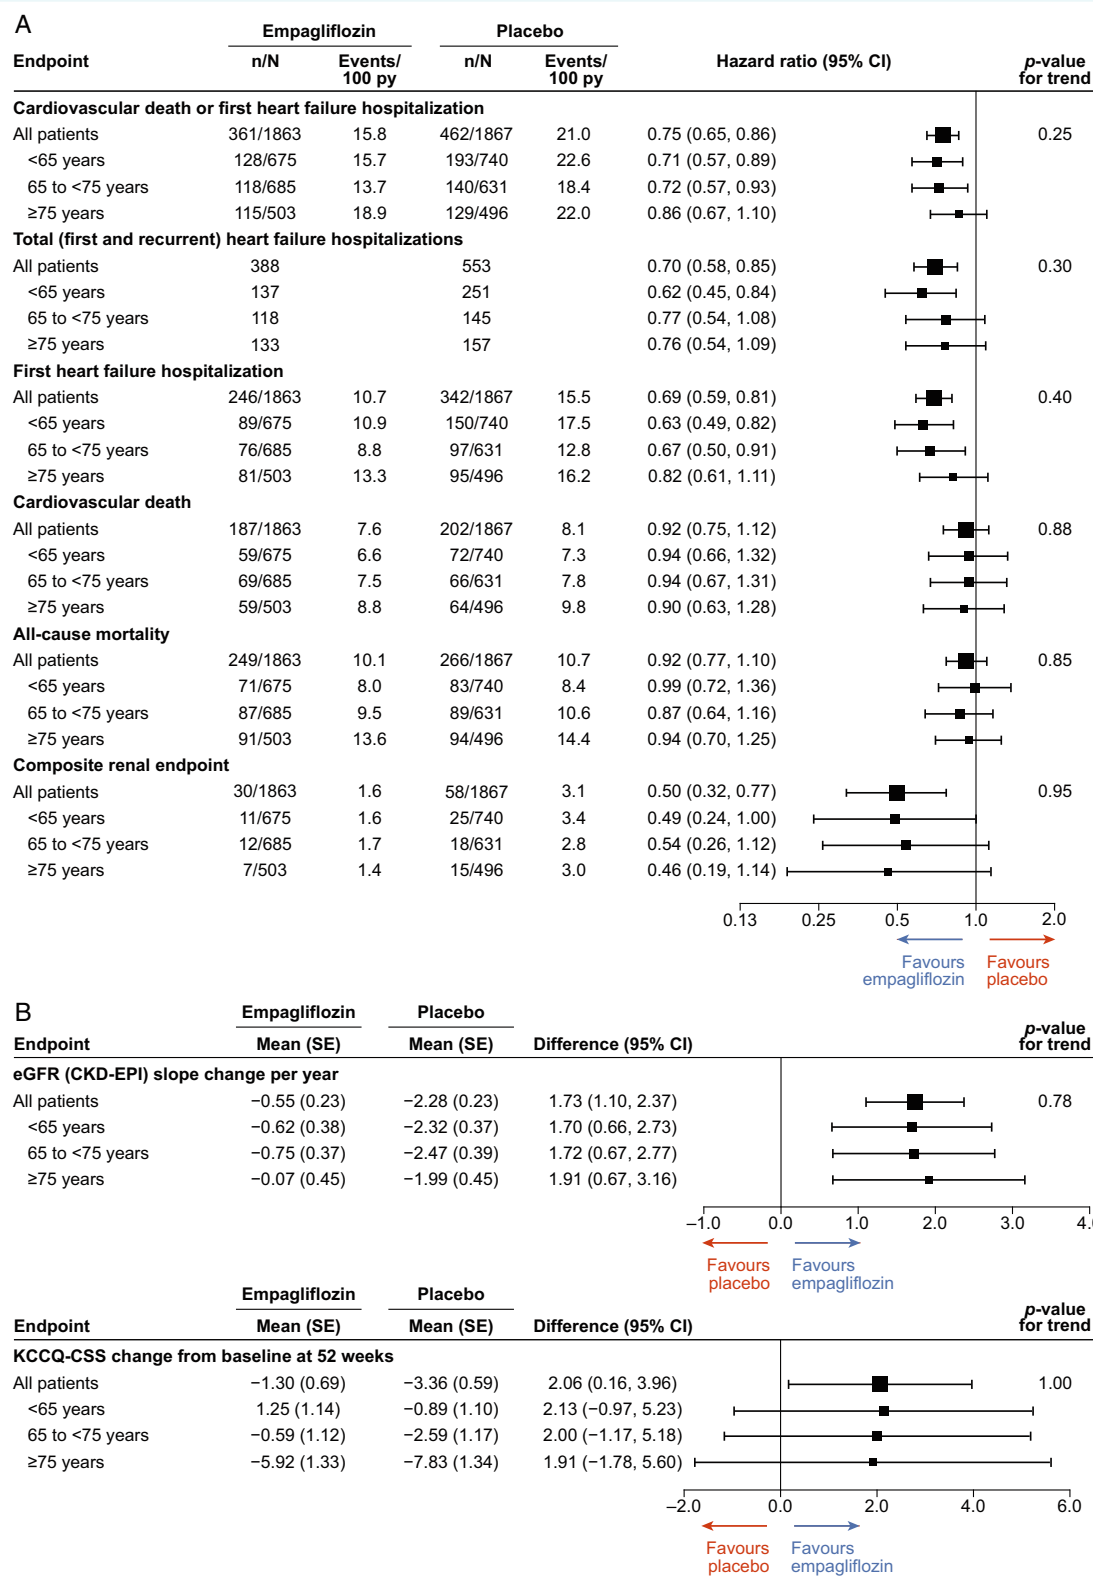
A

| Endpoint | Empagliflozin n/N | Empagliflozin Events/ 100 py | Placebo n/N | Placebo Events/ 100 py | Hazard ratio (95% CI) | p-value for trend |
|---|---|---|---|---|---|---|
| **Cardiovascular death or first heart failure hospitalization** | | | | | | |
| All patients | 361/1863 | 15.8 | 462/1867 | 21.0 | 0.75 (0.65, 0.86) | 0.25 |
| <65 years | 128/675 | 15.7 | 193/740 | 22.6 | 0.71 (0.57, 0.89) | |
| 65 to <75 years | 118/685 | 13.7 | 140/631 | 18.4 | 0.72 (0.57, 0.93) | |
| ≥75 years | 115/503 | 18.9 | 129/496 | 22.0 | 0.86 (0.67, 1.10) | |
| **Total (first and recurrent) heart failure hospitalizations** | | | | | | |
| All patients | 388 | | 553 | | 0.70 (0.58, 0.85) | 0.30 |
| <65 years | 137 | | 251 | | 0.62 (0.45, 0.84) | |
| 65 to <75 years | 118 | | 145 | | 0.77 (0.54, 1.08) | |
| ≥75 years | 133 | | 157 | | 0.76 (0.54, 1.09) | |
| **First heart failure hospitalization** | | | | | | |
| All patients | 246/1863 | 10.7 | 342/1867 | 15.5 | 0.69 (0.59, 0.81) | 0.40 |
| <65 years | 89/675 | 10.9 | 150/740 | 17.5 | 0.63 (0.49, 0.82) | |
| 65 to <75 years | 76/685 | 8.8 | 97/631 | 12.8 | 0.67 (0.50, 0.91) | |
| ≥75 years | 81/503 | 13.3 | 95/496 | 16.2 | 0.82 (0.61, 1.11) | |
| **Cardiovascular death** | | | | | | |
| All patients | 187/1863 | 7.6 | 202/1867 | 8.1 | 0.92 (0.75, 1.12) | 0.88 |
| <65 years | 59/675 | 6.6 | 72/740 | 7.3 | 0.94 (0.66, 1.32) | |
| 65 to <75 years | 69/685 | 7.5 | 66/631 | 7.8 | 0.94 (0.67, 1.31) | |
| ≥75 years | 59/503 | 8.8 | 64/496 | 9.8 | 0.90 (0.63, 1.28) | |
| **All-cause mortality** | | | | | | |
| All patients | 249/1863 | 10.1 | 266/1867 | 10.7 | 0.92 (0.77, 1.10) | 0.85 |
| <65 years | 71/675 | 8.0 | 83/740 | 8.4 | 0.99 (0.72, 1.36) | |
| 65 to <75 years | 87/685 | 9.5 | 89/631 | 10.6 | 0.87 (0.64, 1.16) | |
| ≥75 years | 91/503 | 13.6 | 94/496 | 14.4 | 0.94 (0.70, 1.25) | |
| **Composite renal endpoint** | | | | | | |
| All patients | 30/1863 | 1.6 | 58/1867 | 3.1 | 0.50 (0.32, 0.77) | 0.95 |
| <65 years | 11/675 | 1.6 | 25/740 | 3.4 | 0.49 (0.24, 1.00) | |
| 65 to <75 years | 12/685 | 1.7 | 18/631 | 2.8 | 0.54 (0.26, 1.12) | |
| ≥75 years | 7/503 | 1.4 | 15/496 | 3.0 | 0.46 (0.19, 1.14) | |

0.13 0.25 0.5 1.0 2.0
Favours empagliflozin Favours placebo

B

| Endpoint | Empagliflozin Mean (SE) | Placebo Mean (SE) | Difference (95% CI) | p-value for trend |
|---|---|---|---|---|
| **eGFR (CKD-EPI) slope change per year** | | | | |
| All patients | −0.55 (0.23) | −2.28 (0.23) | 1.73 (1.10, 2.37) | 0.78 |
| <65 years | −0.62 (0.38) | −2.32 (0.37) | 1.70 (0.66, 2.73) | |
| 65 to <75 years | −0.75 (0.37) | −2.47 (0.39) | 1.72 (0.67, 2.77) | |
| ≥75 years | −0.07 (0.45) | −1.99 (0.45) | 1.91 (0.67, 3.16) | |

−1.0 0.0 1.0 2.0 3.0 4.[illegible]
Favours placebo Favours empagliflozin

| Endpoint | Empagliflozin Mean (SE) | Placebo Mean (SE) | Difference (95% CI) | p-value for trend |
|---|---|---|---|---|
| **KCCQ-CSS change from baseline at 52 weeks** | | | | |
| All patients | −1.30 (0.69) | −3.36 (0.59) | 2.06 (0.16, 3.96) | 1.00 |
| <65 years | 1.25 (1.14) | −0.89 (1.10) | 2.13 (−0.97, 5.23) | |
| 65 to <75 years | −0.59 (1.12) | −2.59 (1.17) | 2.00 (−1.17, 5.18) | |
| ≥75 years | −5.92 (1.33) | −7.83 (1.34) | 1.91 (−1.78, 5.60) | |

−2.0 0.0 2.0 4.0 6.0
Favours placebo Favours empagliflozin